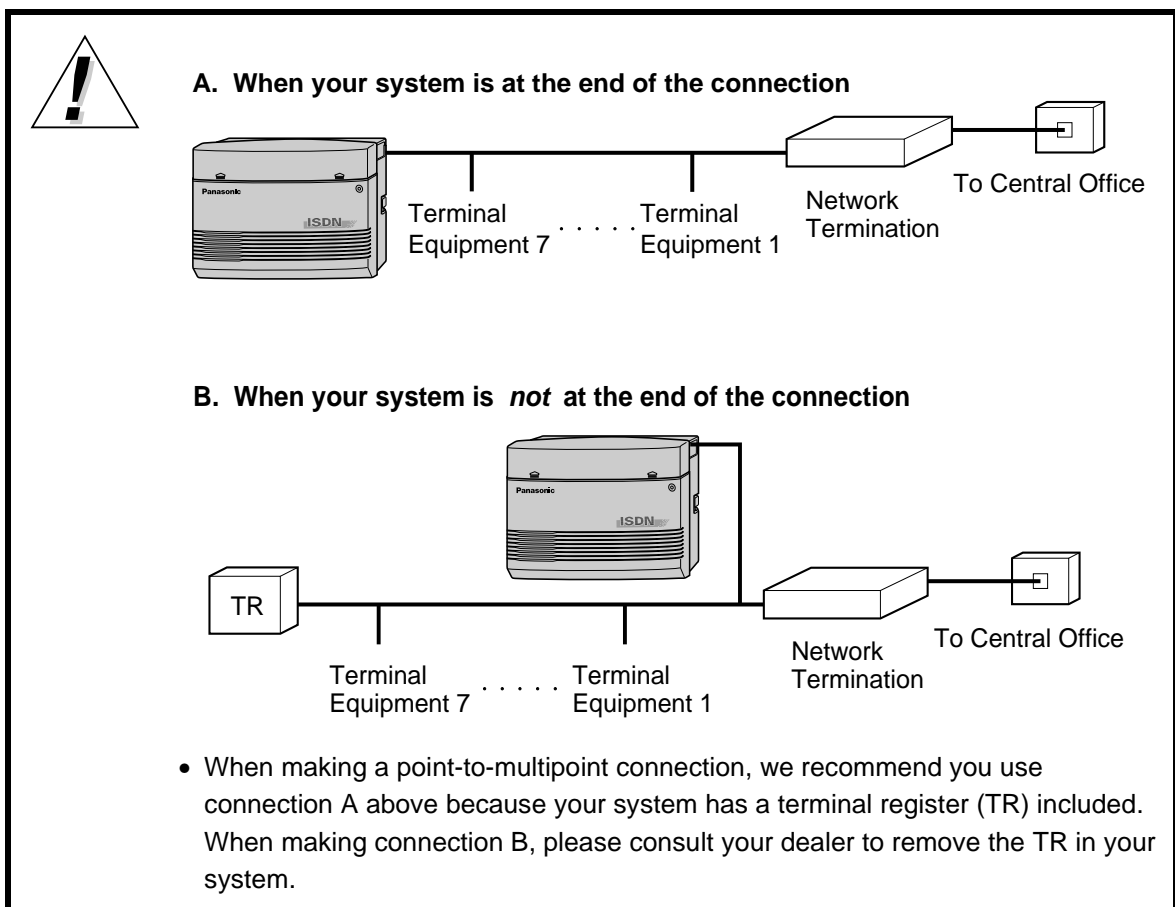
A. When your system is at the end of the connection

Panasonic

ISDN

Terminal Equipment 7 . . . . . Terminal Equipment 1

Network Termination

To Central Office

B. When your system is *not* at the end of the connection

Panasonic

ISDN

TR

Terminal Equipment 7 . . . . . Terminal Equipment 1

Network Termination

To Central Office

• When making a point-to-multipoint connection, we recommend you use connection A above because your system has a terminal register (TR) included. When making connection B, please consult your dealer to remove the TR in your system.